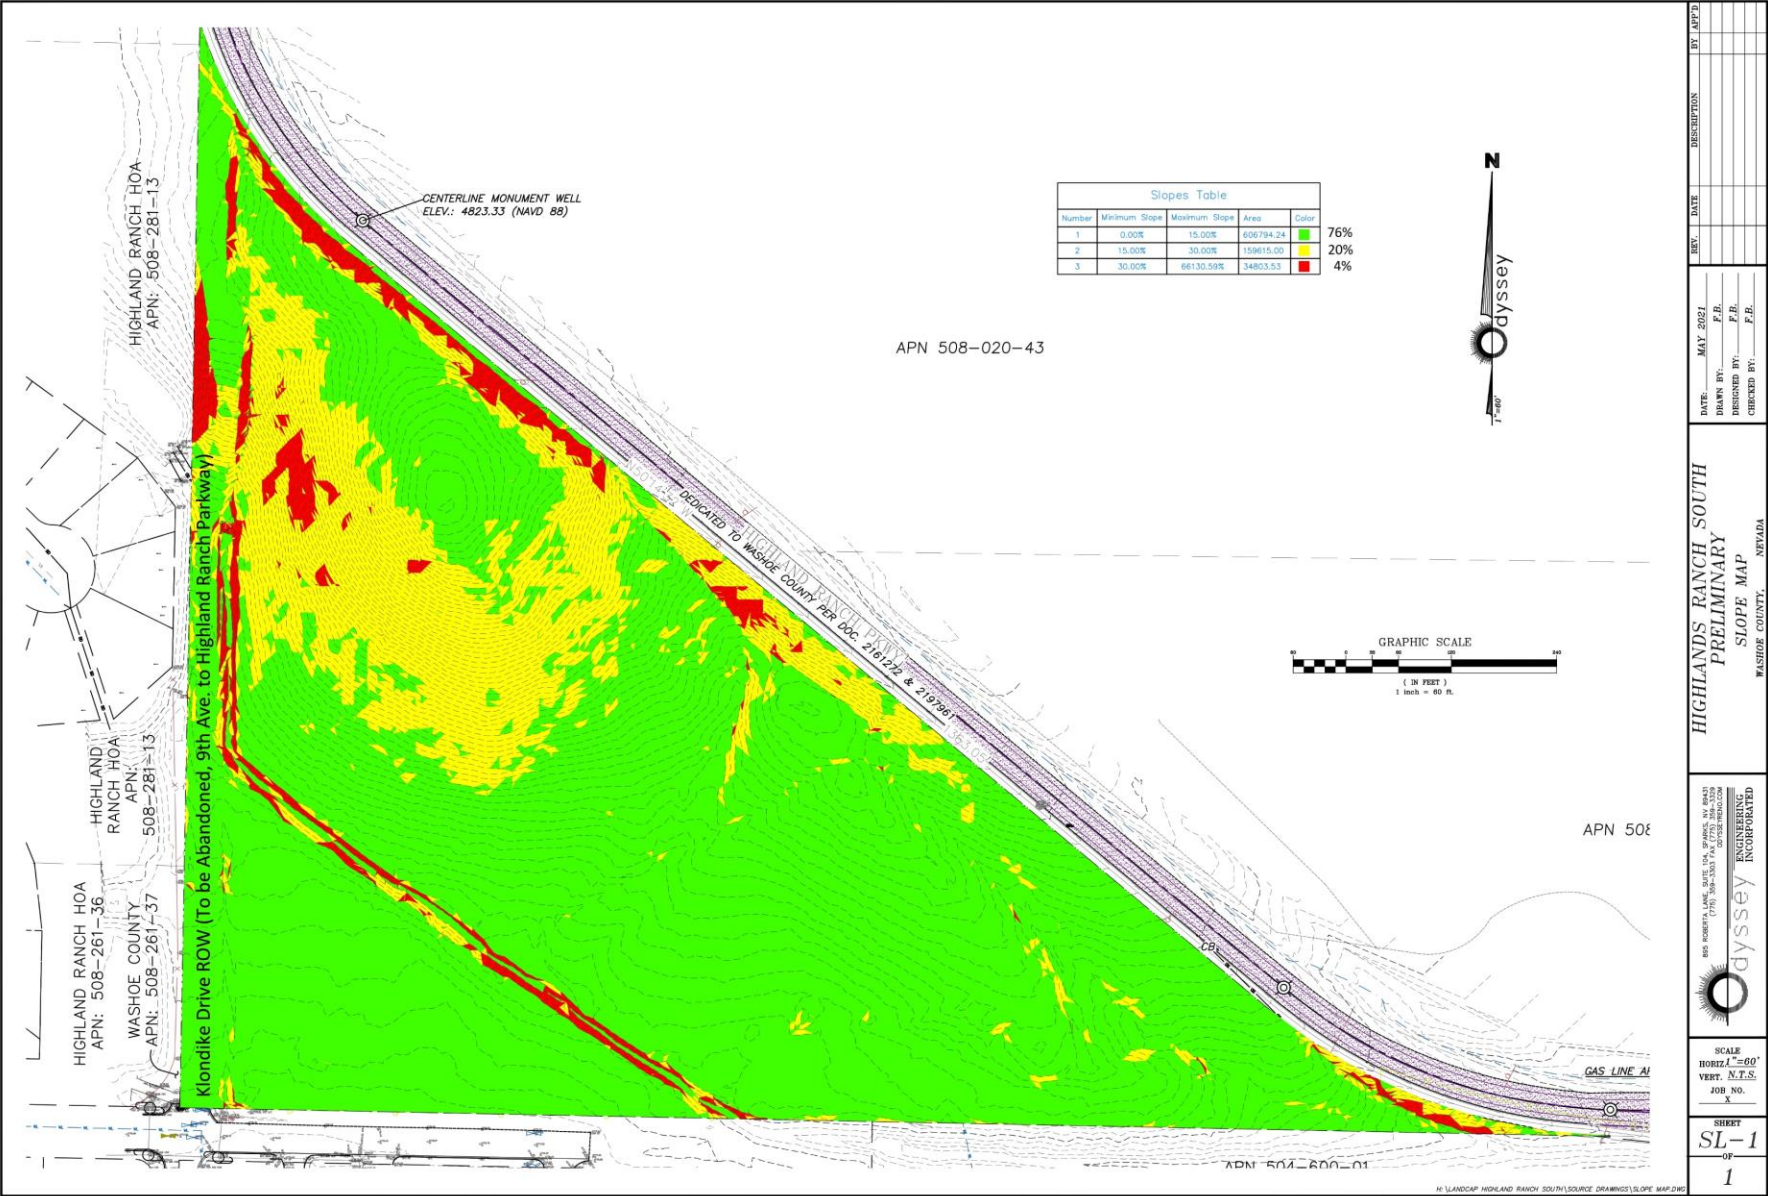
HIGHLAND RANCH HOA
APN: 508-281-13

CENTERLINE MONUMENT WELL
ELEV.: 4823.33 (NAVD 88)

Slopes Table

| Number | Minimum Slope | Maximum Slope | Area | Color |
|---|---|---|---|---|
| 1 | 0.00% | 15.00% | 606794.24 | |
| 2 | 15.00% | 30.00% | 159615.00 | |
| 3 | 30.00% | 66130.59% | 34803.53 | |

76%
20%
4%

N

odyssey

1"=60'

APN 508-020-43

DEDICATED TO WASHOE COUNTY PER DOC. 2161272 & 2197961

HIGHLAND RANCH PKWY

Klondike Drive ROW (To be Abandoned, 9th Ave. to Highland Ranch Parkway)

GRAPHIC SCALE
( IN FEET )
1 inch = 60 ft.

HIGHLAND RANCH HOA
APN: 508-281-13

HIGHLAND RANCH HOA
APN: 508-261-36

WASHOE COUNTY
APN: 508-261-37

APN 508

CB

GAS LINE AE

APN 504-600-01

REV. DATE DESCRIPTION BY APP'D

DATE: MAY 2021
DRAWN BY: F.B.
DESIGNED BY: F.B.
CHECKED BY: F.B.

HIGHLANDS RANCH SOUTH
PRELIMINARY
SLOPE MAP
WASHOE COUNTY, NEVADA

odyssey ENGINEERING INCORPORATED
895 ROBERTA LANE, SUITE 104, SPARKS, NV 89431
(775) 359-3303 FAX (775) 359-3329
ODYSSEYRENO.COM

SCALE
HORIZ. 1"=60'
VERT. N.T.S.
JOB NO.
X

SHEET
SL-1
OF
1

H:\LANDCAP HIGHLAND RANCH SOUTH\SOURCE DRAWINGS\SLOPE MAP.DWG